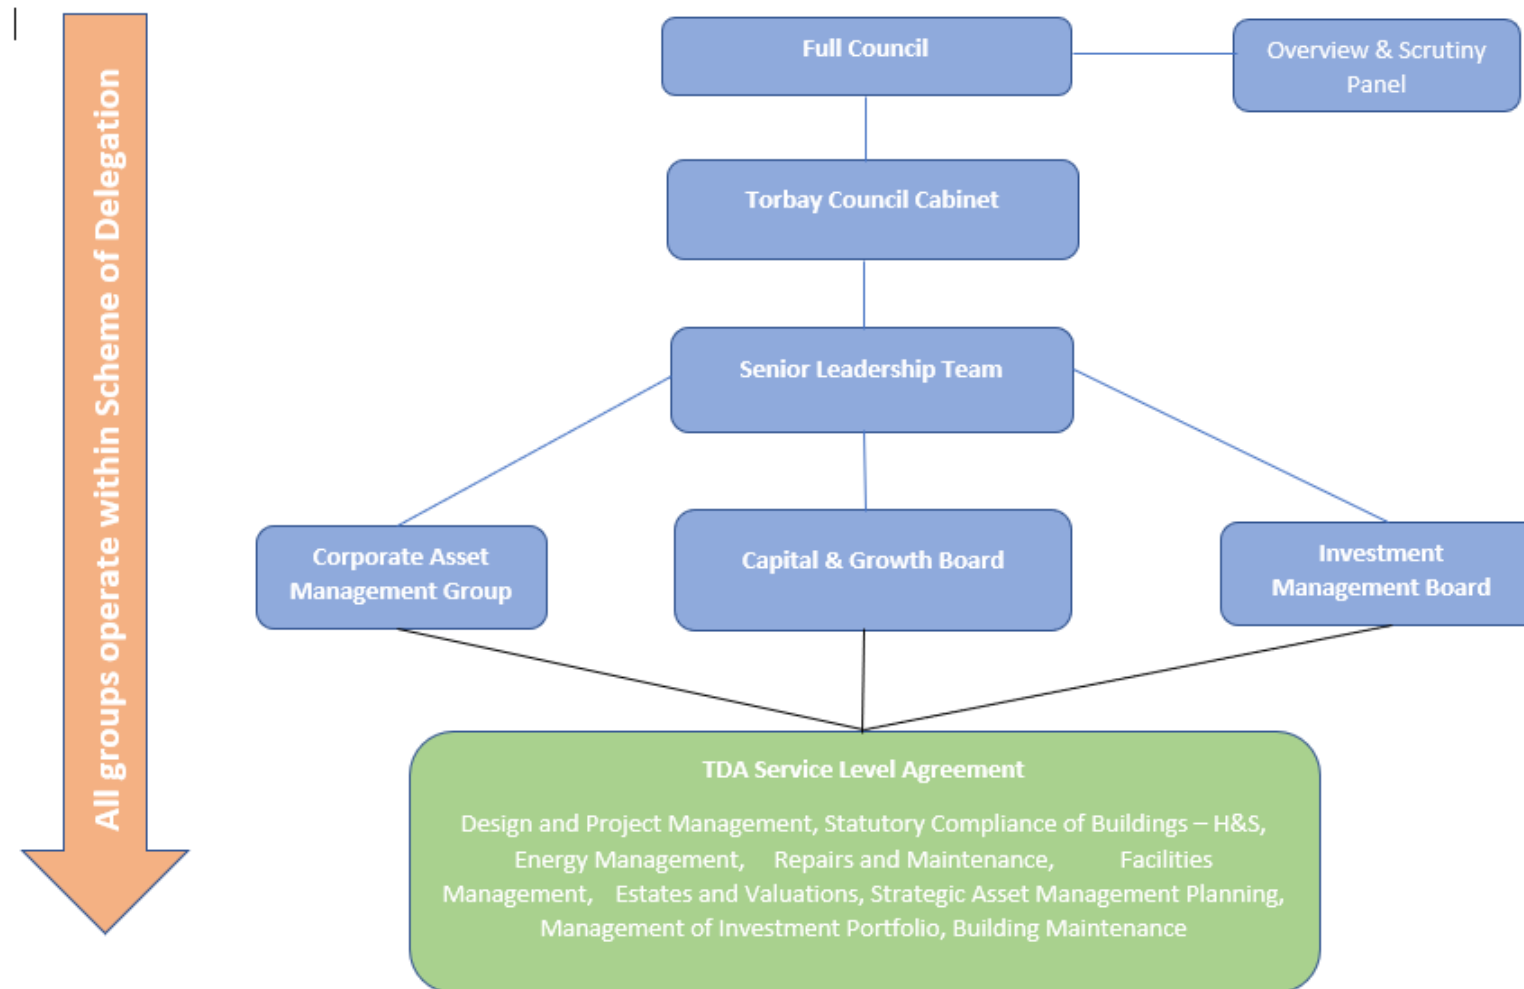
All groups operate within Scheme of Delegation

Full Council

Overview & Scrutiny Panel

Torbay Council Cabinet

Senior Leadership Team

Corporate Asset Management Group

Capital & Growth Board

Investment Management Board

TDA Service Level Agreement

Design and Project Management, Statutory Compliance of Buildings – H&S, Energy Management, Repairs and Maintenance, Facilities Management, Estates and Valuations, Strategic Asset Management Planning, Management of Investment Portfolio, Building Maintenance